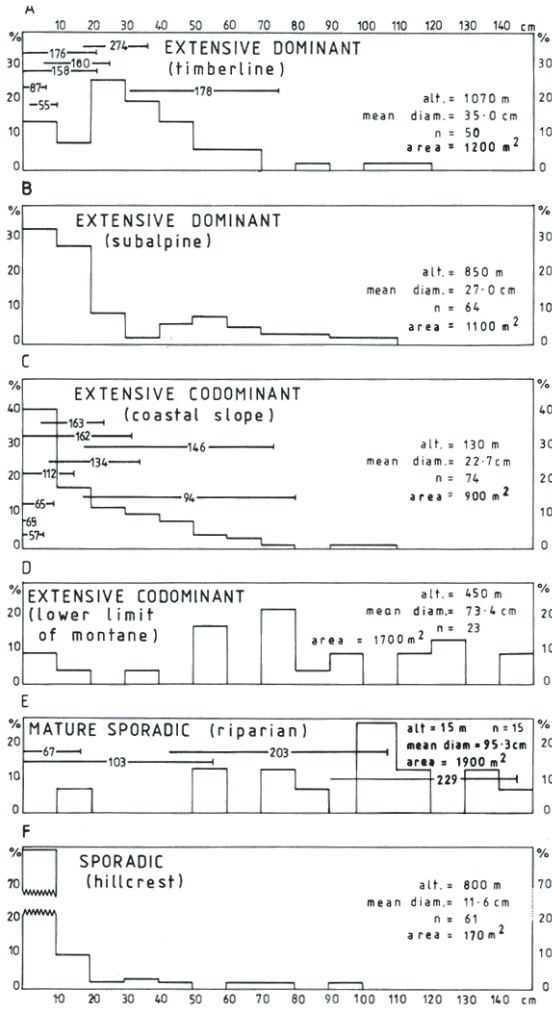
A

10 20 30 40 50 60 70 80 90 100 110 120 130 140 cm

%

30

20

10

0

274

176

160

158

87

55

178

EXTENSIVE DOMINANT (timberline)

alt. = 1070 m
mean diam. = 35·0 cm
n = 50
area = 1200 $m^2$

B

%

30

20

10

0

EXTENSIVE DOMINANT (subalpine)

alt. = 850 m
mean diam. = 27·0 cm
n = 64
area = 1100 $m^2$

C

%

40

30

20

10

0

163

162

146

134

112

94

65

65

57

EXTENSIVE CODOMINANT (coastal slope)

alt. = 130 m
mean diam. = 22·7 cm
n = 74
area = 900 $m^2$

D

%

20

10

0

EXTENSIVE CODOMINANT (lower limit of montane)

alt. = 450 m
mean diam. = 73·4 cm
n = 23
area = 1700 $m^2$

E

%

20

10

0

MATURE SPORADIC (riparian)

67

203

103

229

alt = 15 m n = 15
mean diam = 95·3 cm
area = 1900 $m^2$

F

%

70

20

10

0

SPORADIC (hillcrest)

alt. = 800 m
mean diam. = 11·6 cm
n = 61
area = 170 $m^2$

10 20 30 40 50 60 70 80 90 100 110 120 130 140 cm